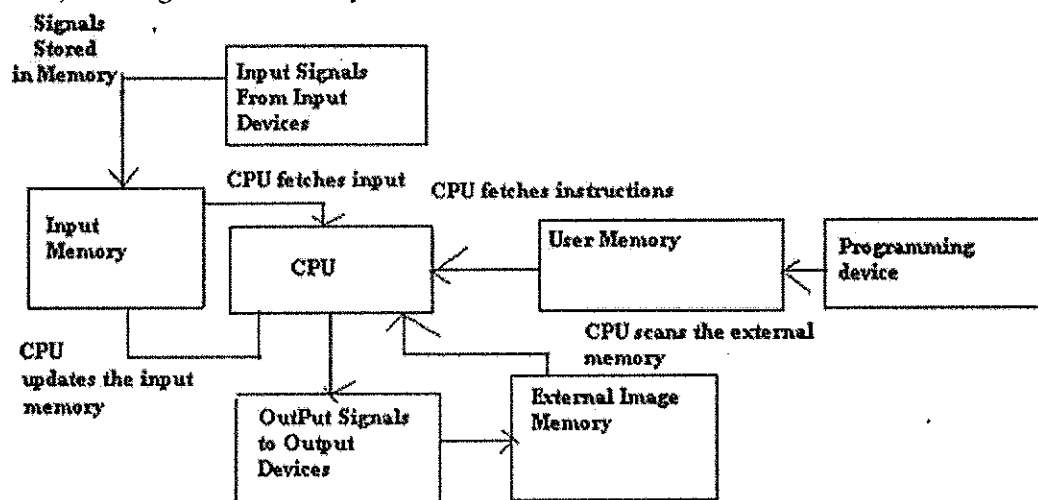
Signals Stored in Memory

Input Signals From Input Devices

CPU fetches input

CPU fetches instructions

Input Memory

CPU

User Memory

Programming device

CPU updates the input memory

CPU scans the external memory

OutPut Signals to Output Devices

External Image Memory